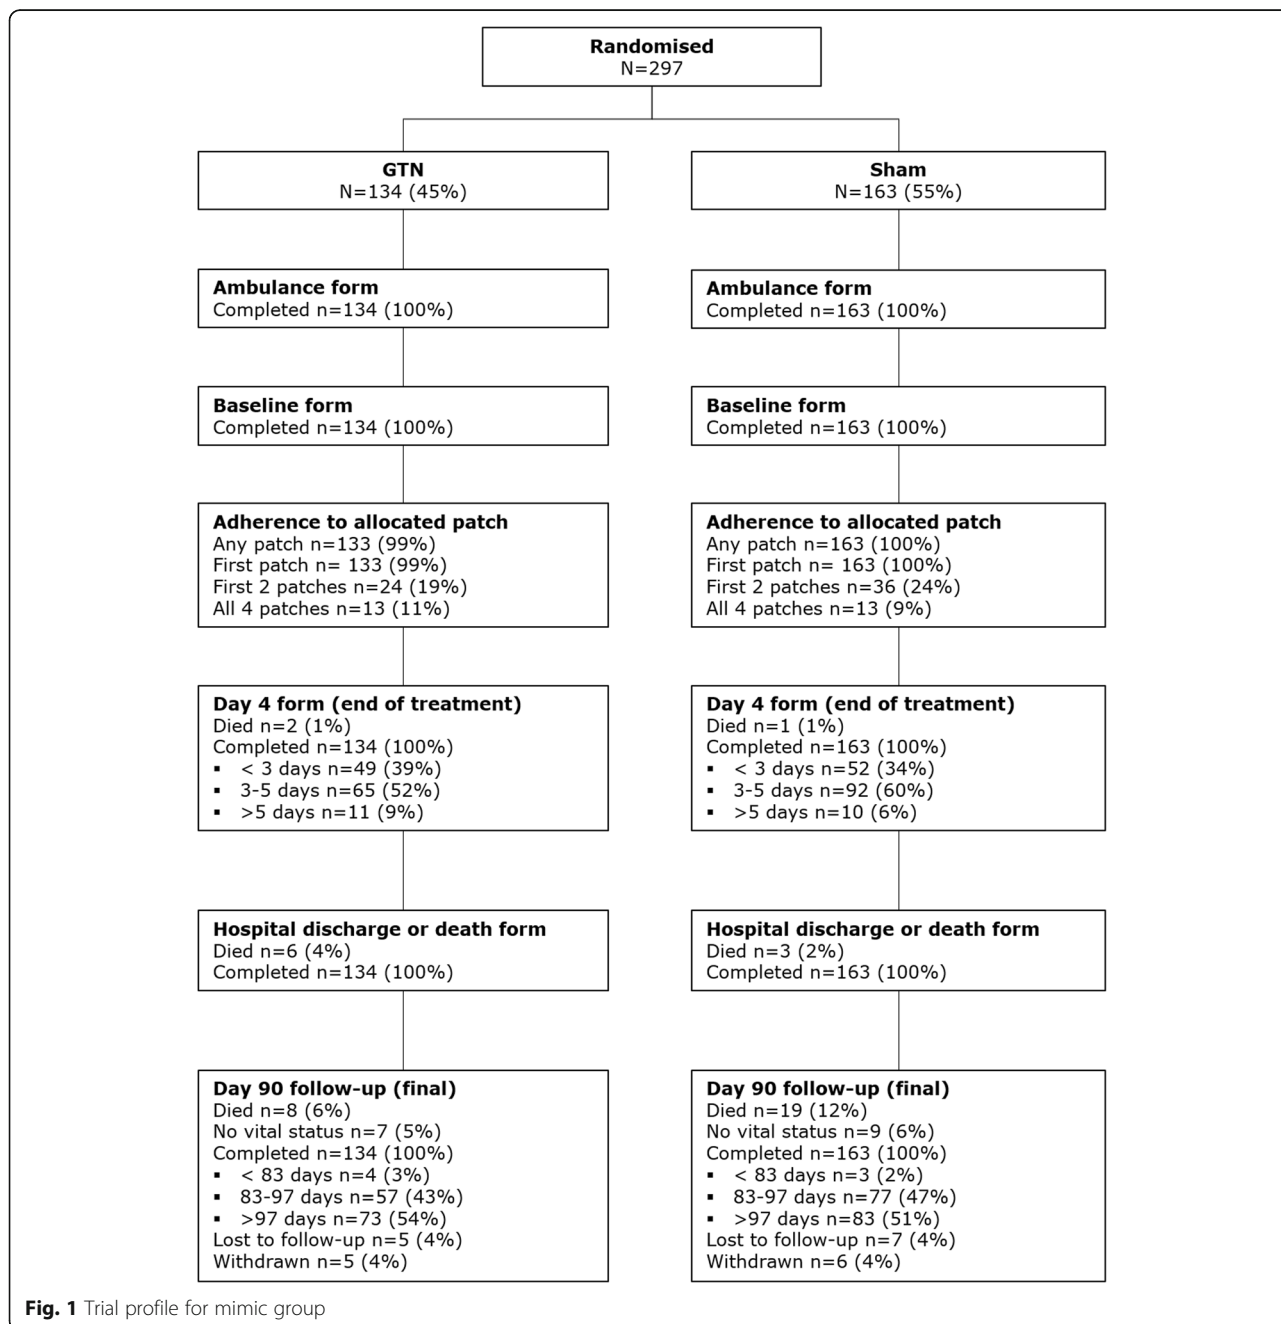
Randomised
N=297

GTN
N=134 (45%)

Ambulance form
Completed n=134 (100%)

Baseline form
Completed n=134 (100%)

Adherence to allocated patch
Any patch n=133 (99%)
First patch n= 133 (99%)
First 2 patches n=24 (19%)
All 4 patches n=13 (11%)

Day 4 form (end of treatment)
Died n=2 (1%)
Completed n=134 (100%)
▪ < 3 days n=49 (39%)
▪ 3-5 days n=65 (52%)
▪ >5 days n=11 (9%)

Hospital discharge or death form
Died n=6 (4%)
Completed n=134 (100%)

Day 90 follow-up (final)
Died n=8 (6%)
No vital status n=7 (5%)
Completed n=134 (100%)
▪ < 83 days n=4 (3%)
▪ 83-97 days n=57 (43%)
▪ >97 days n=73 (54%)
Lost to follow-up n=5 (4%)
Withdrawn n=5 (4%)

Sham
N=163 (55%)

Ambulance form
Completed n=163 (100%)

Baseline form
Completed n=163 (100%)

Adherence to allocated patch
Any patch n=163 (100%)
First patch n= 163 (100%)
First 2 patches n=36 (24%)
All 4 patches n=13 (9%)

Day 4 form (end of treatment)
Died n=1 (1%)
Completed n=163 (100%)
▪ < 3 days n=52 (34%)
▪ 3-5 days n=92 (60%)
▪ >5 days n=10 (6%)

Hospital discharge or death form
Died n=3 (2%)
Completed n=163 (100%)

Day 90 follow-up (final)
Died n=19 (12%)
No vital status n=9 (6%)
Completed n=163 (100%)
▪ < 83 days n=3 (2%)
▪ 83-97 days n=77 (47%)
▪ >97 days n=83 (51%)
Lost to follow-up n=7 (4%)
Withdrawn n=6 (4%)

Fig. 1 Trial profile for mimic group